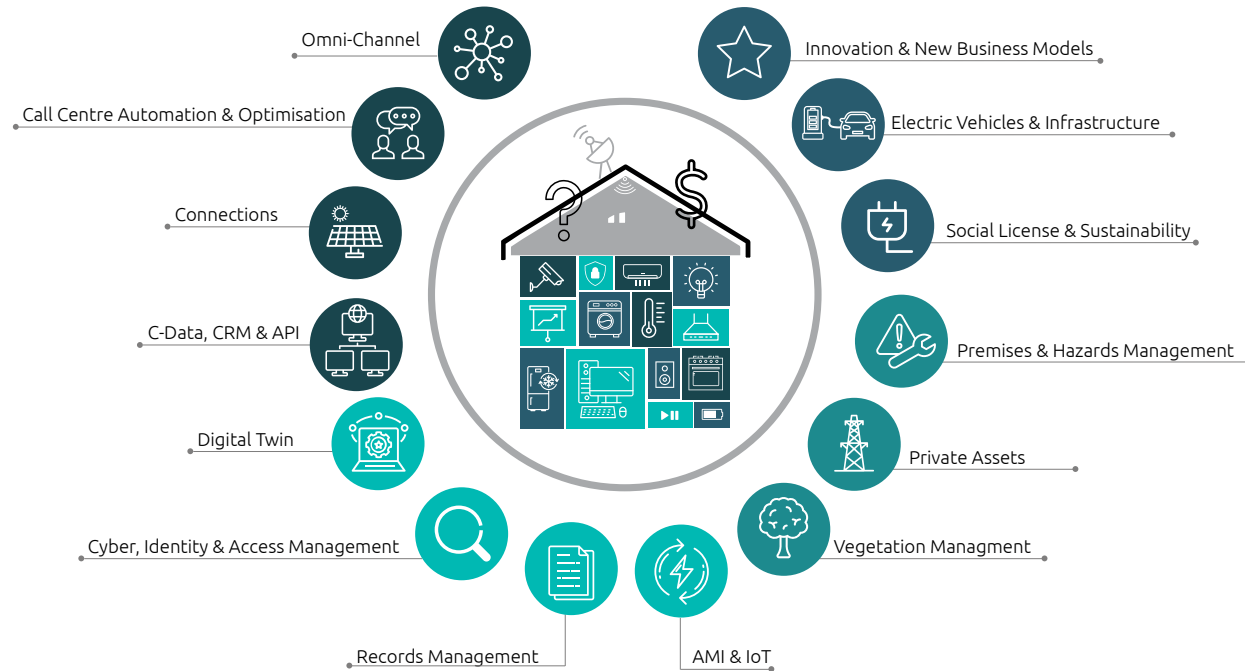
Omni-Channel

Call Centre Automation & Optimisation

Connections

C-Data, CRM & API

Digital Twin

Cyber, Identity & Access Management

Records Management

AMI & IoT

Vegetation Managment

Private Assets

Premises & Hazards Management

Social License & Sustainability

Electric Vehicles & Infrastructure

Innovation & New Business Models